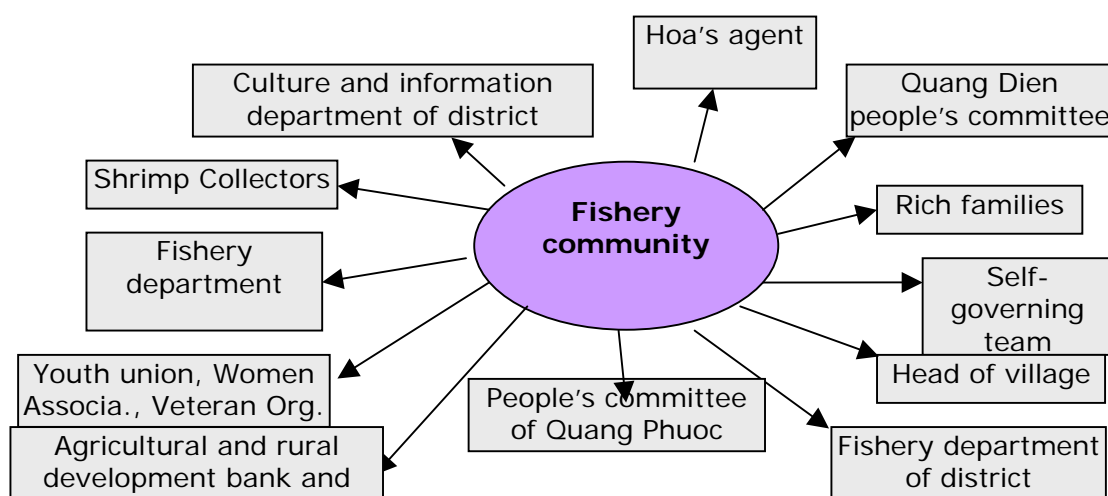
Fishery community

Hoa's agent

Culture and information department of district

Quang Dien people's committee

Shrimp Collectors

Rich families

Fishery department

Self-governing team

Youth union, Women Associa., Veteran Org.

Head of village

People's committee of Quang Phuoc

Agricultural and rural development bank and

Fishery department of district